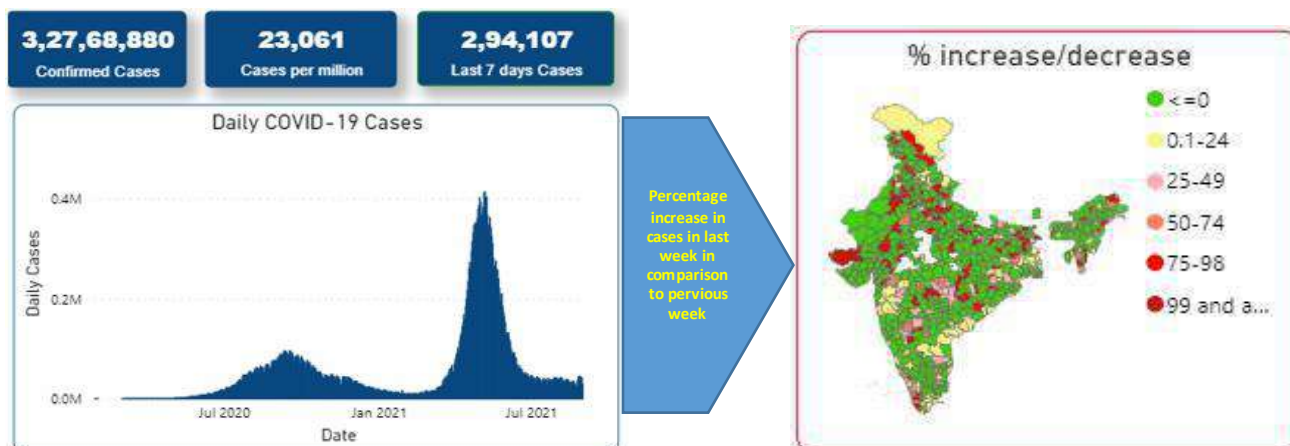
3,27,68,880
Confirmed Cases

23,061
Cases per million

2,94,107
Last 7 days Cases

Daily COVID-19 Cases

0.4M
0.2M
0.0M

Daily Cases

Jul 2020
Jan 2021
Jul 2021

Date

Percentage increase in cases in last week in comparison to pervious week

% increase/decrease

< =0
0.1-24
25-49
50-74
75-98
99 and a...